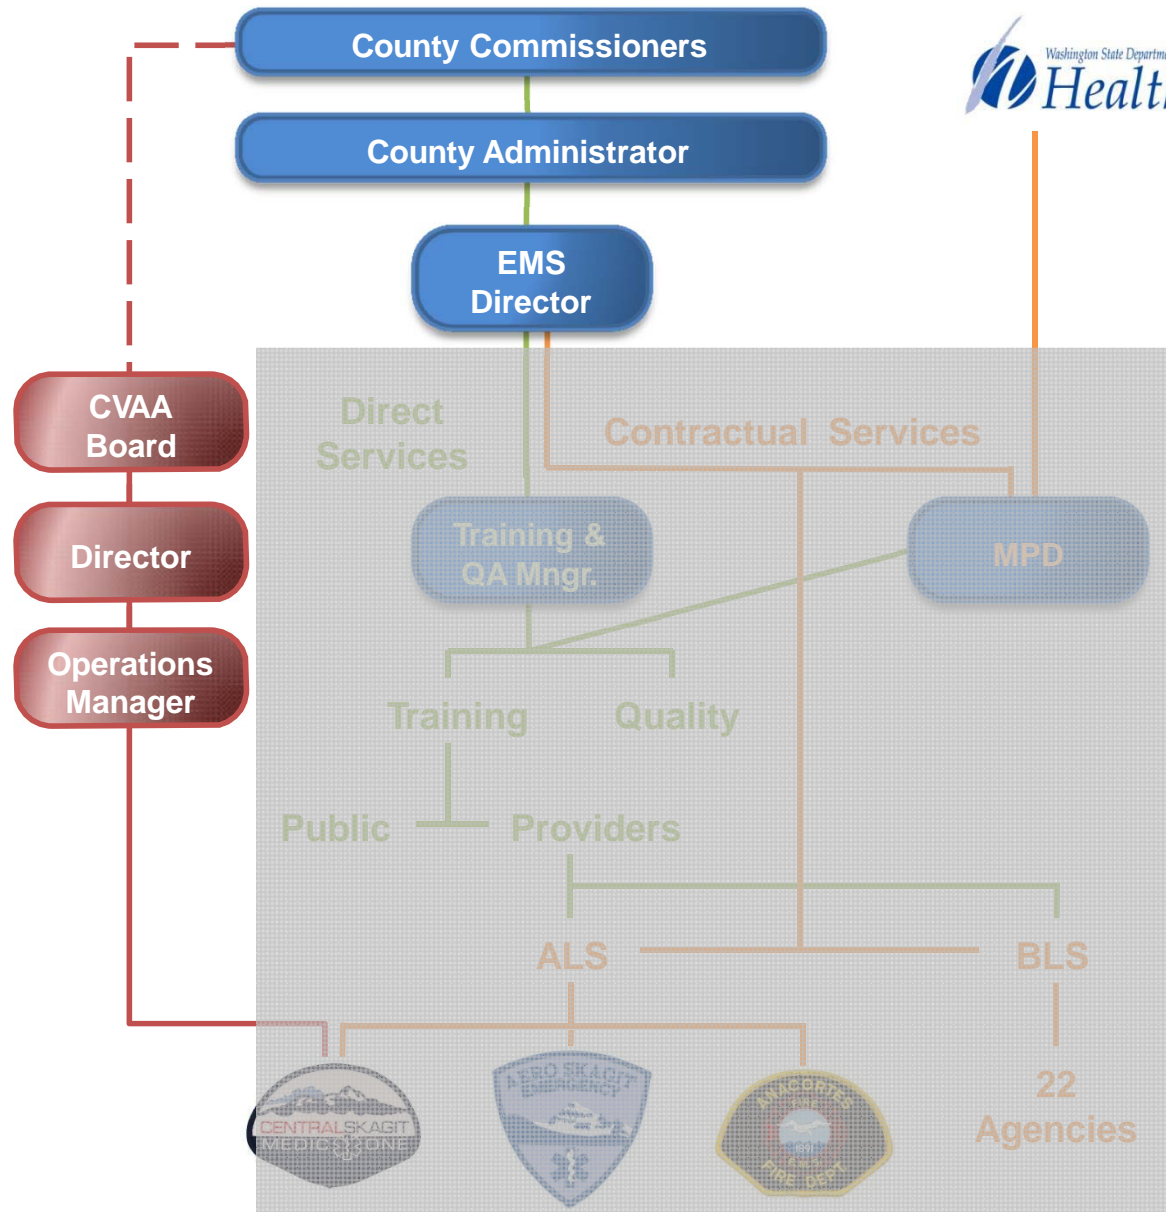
County Commissioners

County Administrator

EMS Director

Washington State Department of Health

CVAA Board

Director

Operations Manager

Direct Services

Contractual Services

Training & QA Mngr.

MPD

Training

Quality

Public

Providers

ALS

BLS

22 Agencies

CENTRAL SKAGIT MEDIC ONE

AERO SKAGIT EMERGENCY

ANACORTES FIRE DEPT